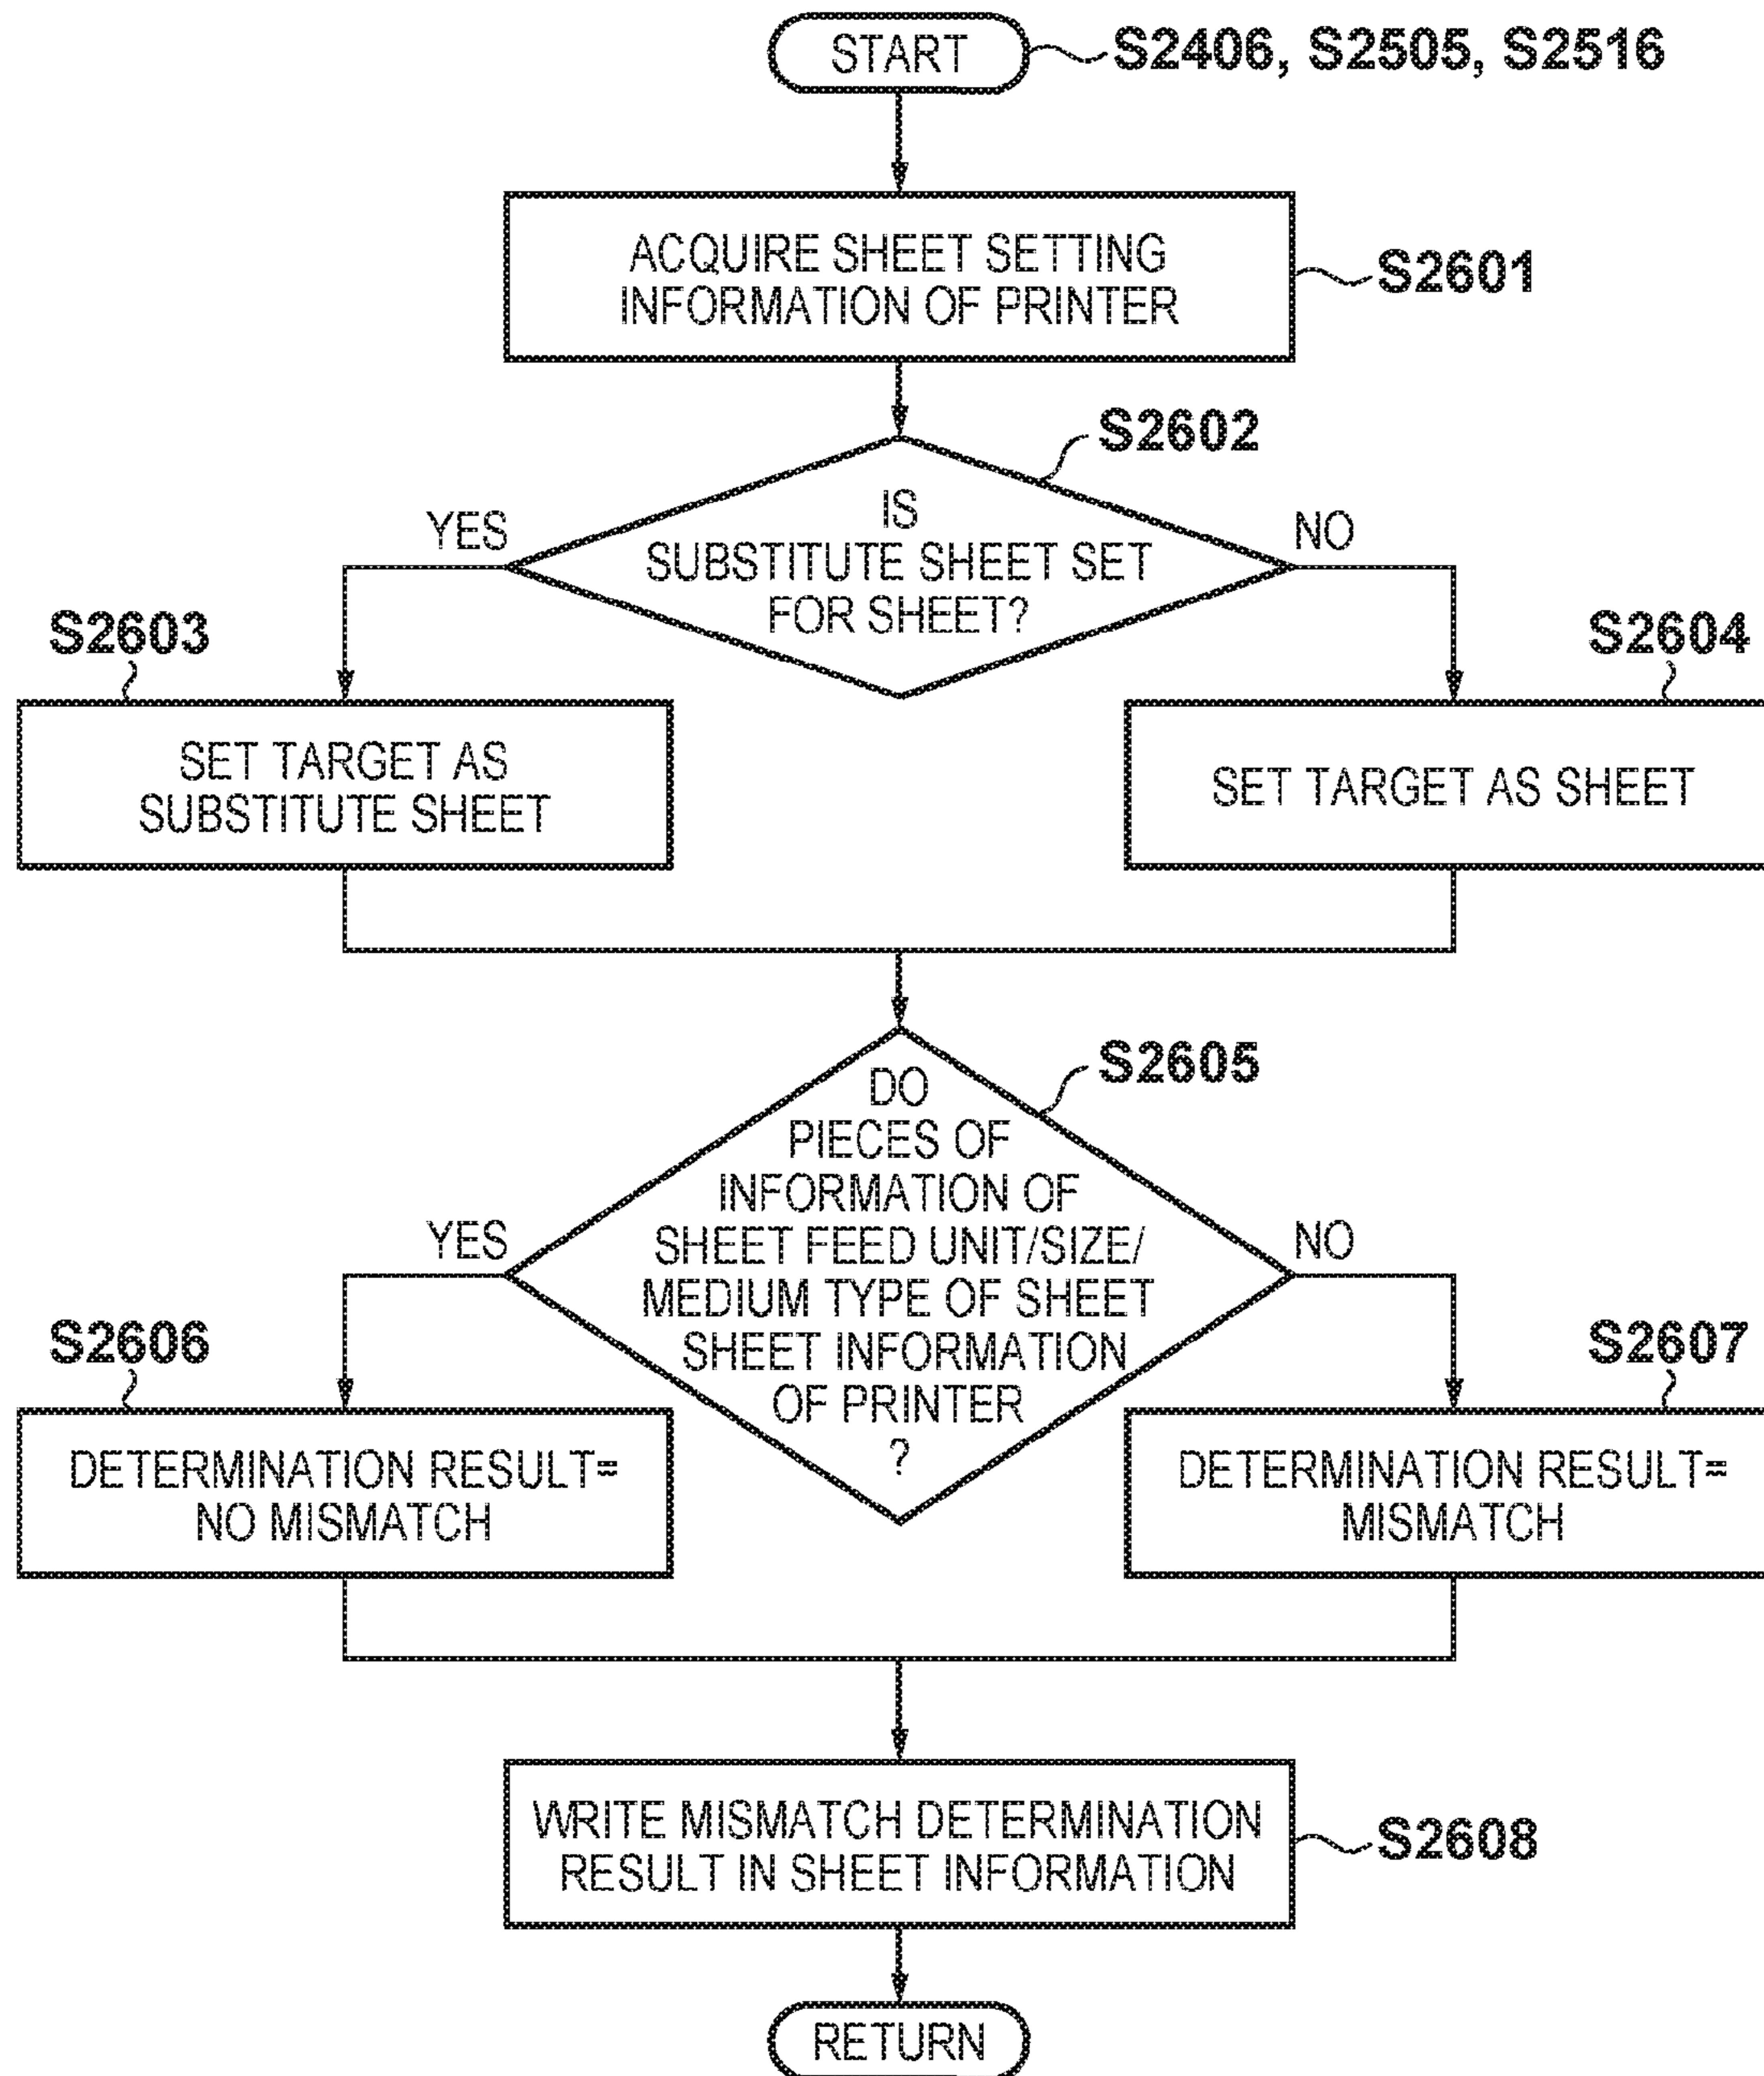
START
S2406, S2505, S2516

ACQUIRE SHEET SETTING INFORMATION OF PRINTER
S2601

S2602
IS SUBSTITUTE SHEET SET FOR SHEET?
YES
NO

S2603
SET TARGET AS SUBSTITUTE SHEET

S2604
SET TARGET AS SHEET

S2605
DO PIECES OF INFORMATION OF SHEET FEED UNIT/SIZE/ MEDIUM TYPE OF SHEET SHEET INFORMATION OF PRINTER ?
YES
NO

S2606
DETERMINATION RESULT= NO MISMATCH

S2607
DETERMINATION RESULT= MISMATCH

WRITE MISMATCH DETERMINATION RESULT IN SHEET INFORMATION
S2608

RETURN